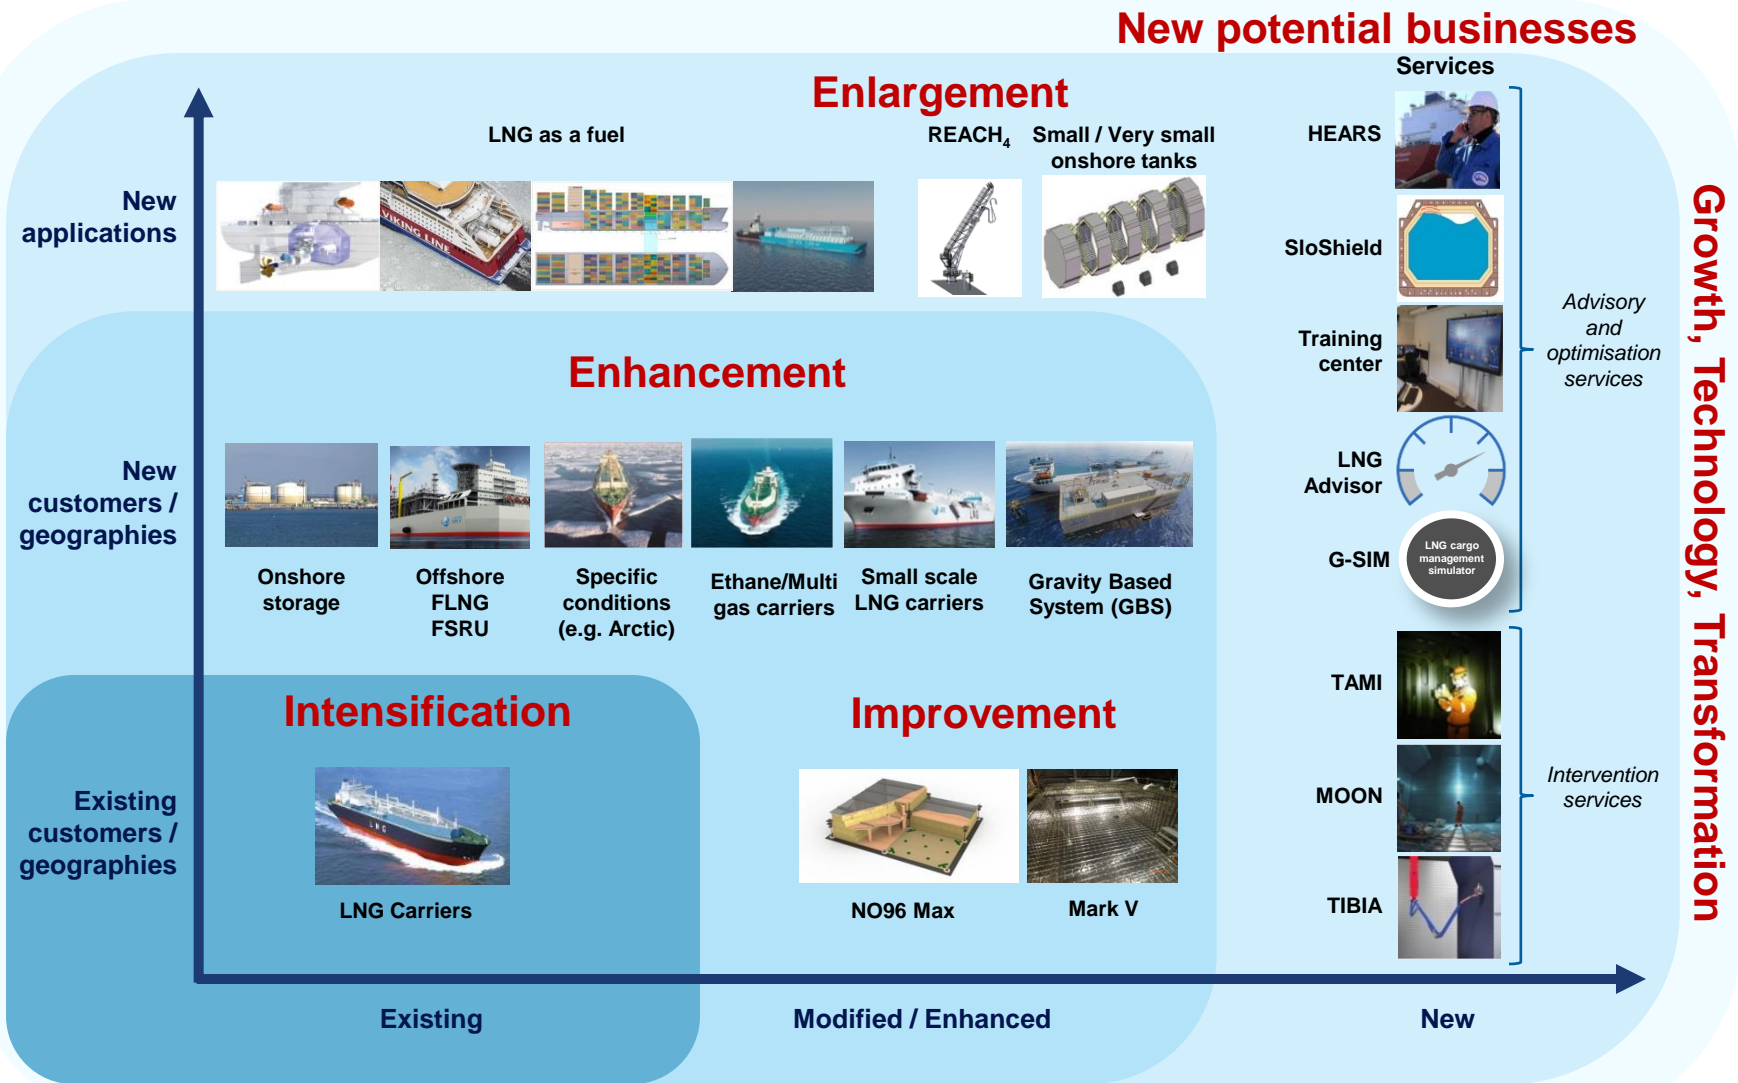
New potential businesses

Services

Enlargement

LNG as a fuel

REACH$_4$

Small / Very small onshore tanks

HEARS

SloShield

Training center

LNG Advisor

G-SIM

LNG cargo management simulator

Advisory and optimisation services

New applications

Enhancement

New customers / geographies

Onshore storage

Offshore FLNG FSRU

Specific conditions (e.g. Arctic)

Ethane/Multi gas carriers

Small scale LNG carriers

Gravity Based System (GBS)

Intensification

Improvement

TAMI

MOON

TIBIA

Intervention services

Existing customers / geographies

LNG Carriers

NO96 Max

Mark V

Existing

Modified / Enhanced

New

Growth, Technology, Transformation